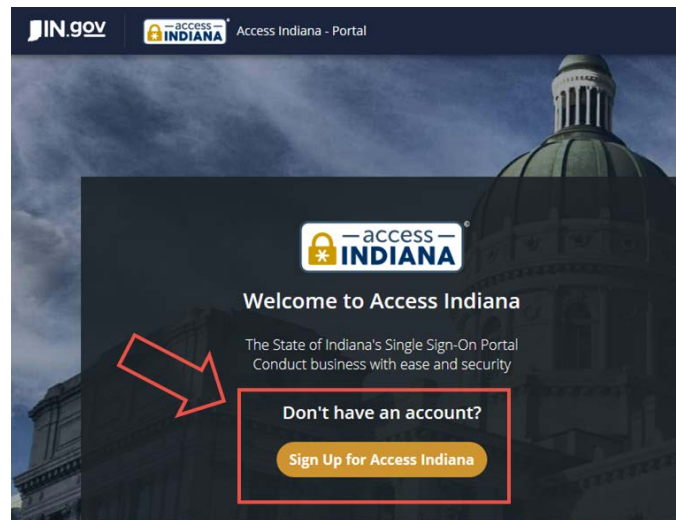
IN.gov

—access— INDIANA

Access Indiana - Portal

—access— INDIANA

Welcome to Access Indiana

The State of Indiana's Single Sign-On Portal
Conduct business with ease and security

Don't have an account?

Sign Up for Access Indiana